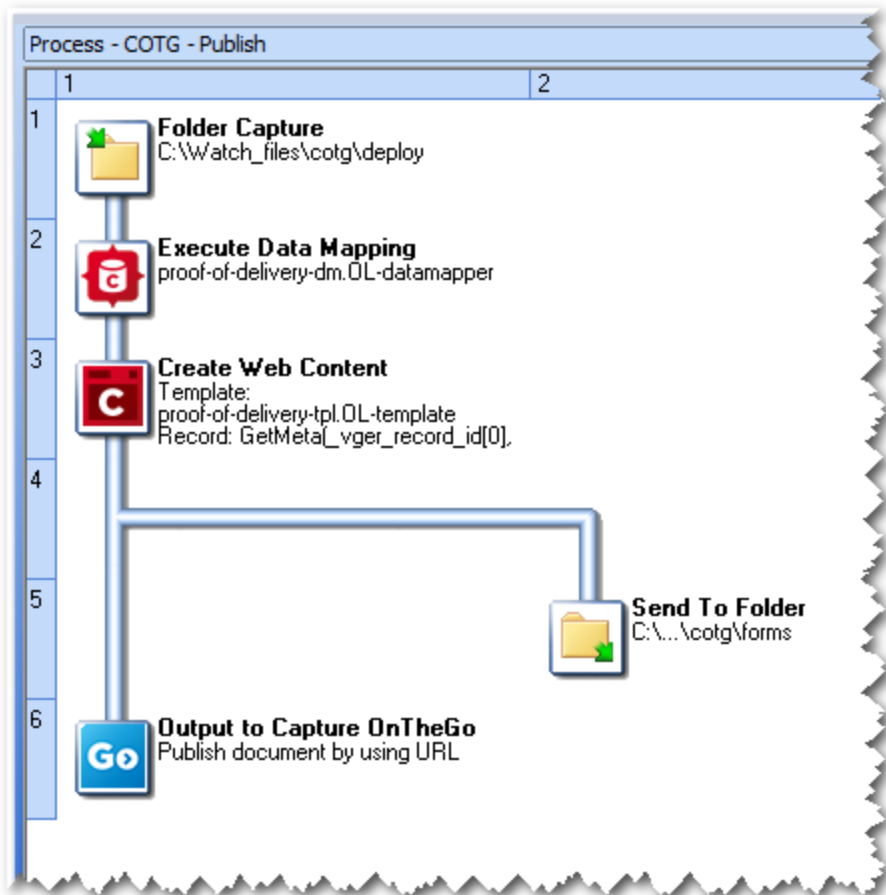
Process - COTG - Publish

1 2

1
Folder Capture
C:\Watch_files\cotg\deploy

2
Execute Data Mapping
proof-of-delivery-dm.OL-datamapper

3
Create Web Content
Template:
proof-of-delivery-tpl.OL-template
Record: GetMeta(_vger_record_id[0],

4

5
Send To Folder
C:\...\cotg\forms

6
Output to Capture OnTheGo
Publish document by using URL